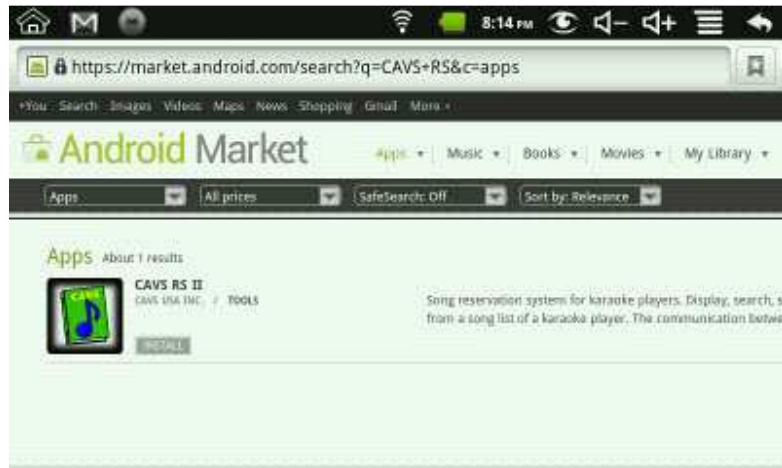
8:14 PM

https://market.android.com/search?q=CAVS+RS&c=apps

+You Search Images Videos Maps News Shopping Gmail More ▾

Android Market

Apps ▾ | Music ▾ | Books ▾ | Movies ▾ | My Library ▾

Apps | All prices | SafeSearch: Off | Sort by: Relevance

Apps About 1 results

CAVS

CAVS RS II
CAVS USA INC. / TOOLS

INSTALL

Song reservation system for karaoke players. Display, search, s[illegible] from a song list of a karaoke player. The communication betwe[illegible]